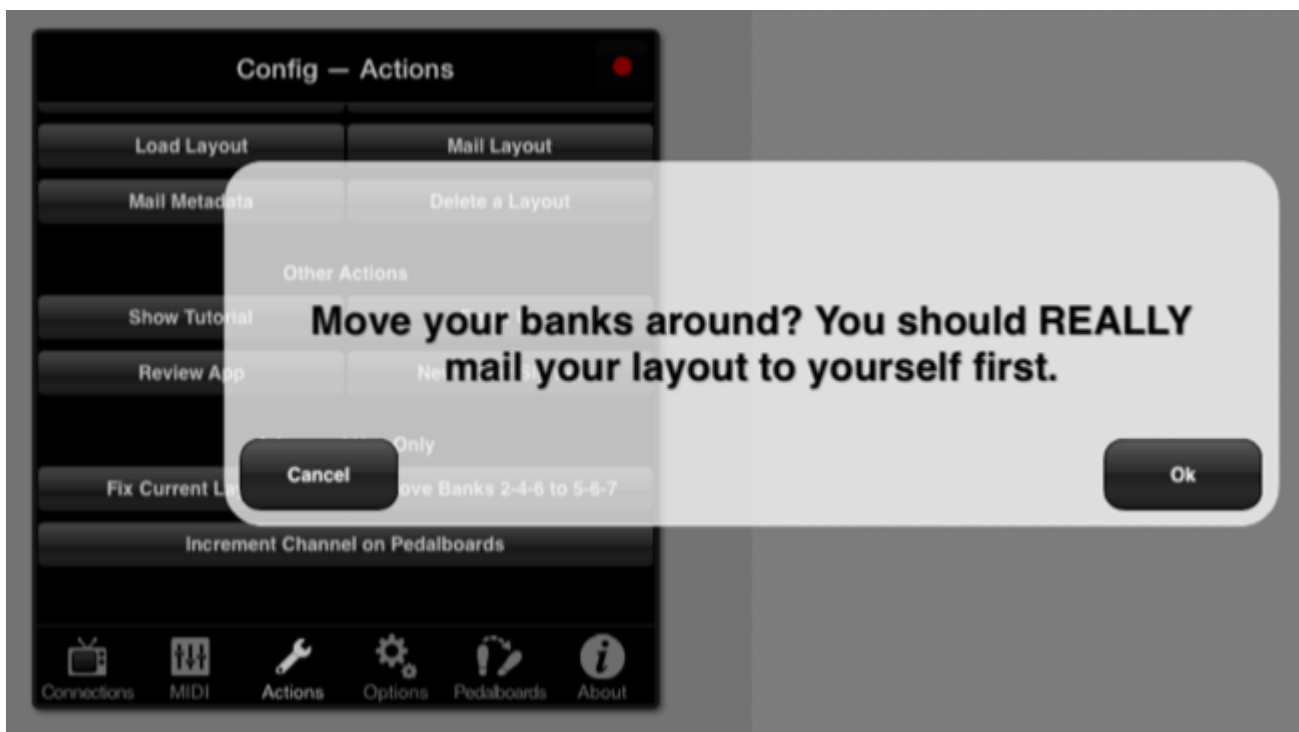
Config — Actions

Load Layout

Mail Layout

Mail Metadata

Delete a Layout

Other Actions

Show Tutorial

Review App

Ne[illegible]

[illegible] Only

Fix Current La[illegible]

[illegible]ove Banks 2-4-6 to 5-6-7

Increment Channel on Pedalboards

Move your banks around? You should REALLY mail your layout to yourself first.

Cancel

Ok

Connections

MIDI

Actions

Options

Pedalboards

About